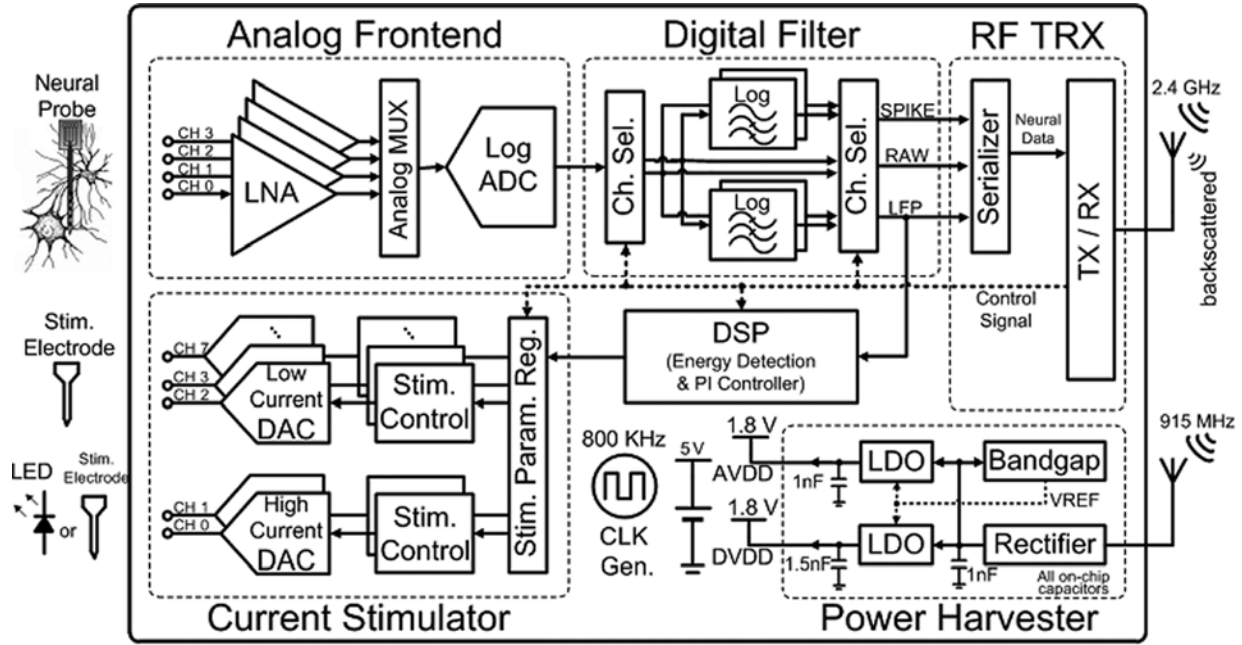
Analog Frontend

Digital Filter

RF TRX

Neural Probe

CH 3
CH 2
CH 1
CH 0

LNA

Analog MUX

Log ADC

Ch. Sel.

Log

Log

Ch. Sel.

SPIKE

RAW

LFP

Serializer

Neural Data

TX / RX

2.4 GHz

backscattered

Control Signal

Stim. Electrode

CH 7
CH 3
CH 2

Low Current DAC

Stim. Control

Stim. Param. Reg.

DSP
(Energy Detection & PI Controller)

915 MHz

LED

or

Stim. Electrode

CH 1
CH 0

High Current DAC

Stim. Control

800 KHz

CLK Gen.

5V

1.8 V
AVDD

1nF

1.8 V
DVDD

1.5nF

LDO

LDO

Bandgap

VREF

Rectifier

1nF

All on-chip capacitors

Current Stimulator

Power Harvester